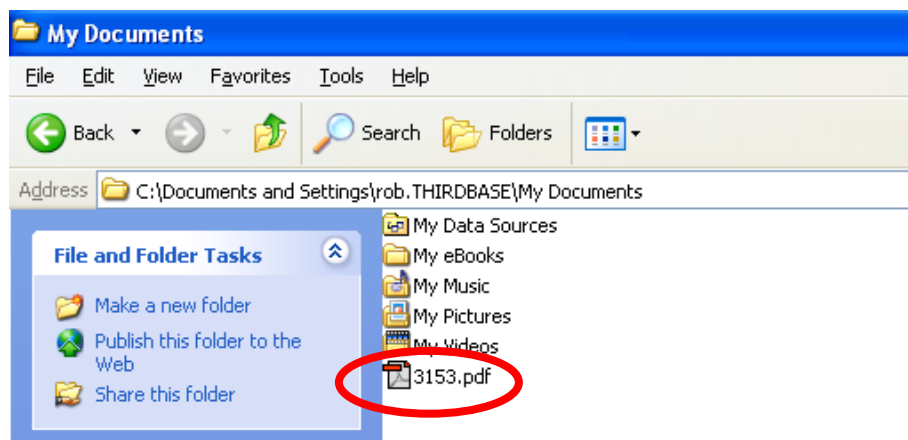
My Documents

File Edit View Favorites Tools Help

Back Search Folders

Address C:\Documents and Settings\rob.THIRDBASE\My Documents

File and Folder Tasks

Make a new folder

Publish this folder to the Web

Share this folder

My Data Sources
My eBooks
My Music
My Pictures
My Videos
3153.pdf